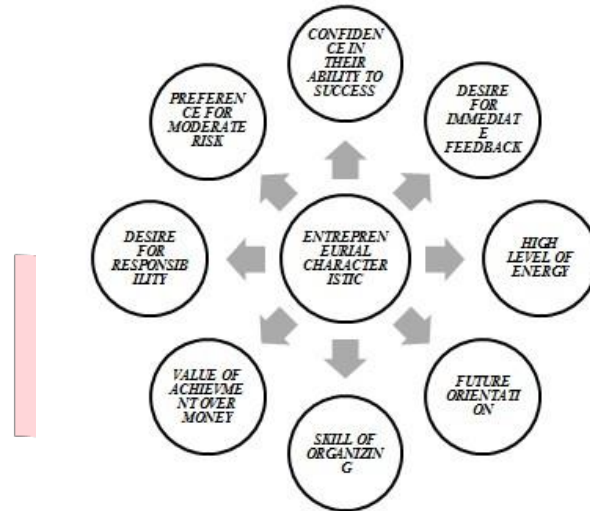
CONFIDEN CE IN THEIR ABILITY TO SUCCESS

PREFEREN CE FOR MODERATE RISK

DESIRE FOR IMMEDIAT E FEEDBACK

DESIRE FOR RESPONSIB ILITY

ENTREPREN EURIAL CHARACTER ISTIC

HIGH LEVEL OF ENERGY

VALUE OF ACHIEVME NT OVER MONEY

FUTURE ORIENTATI ON

SKILL OF ORGANIZIN G